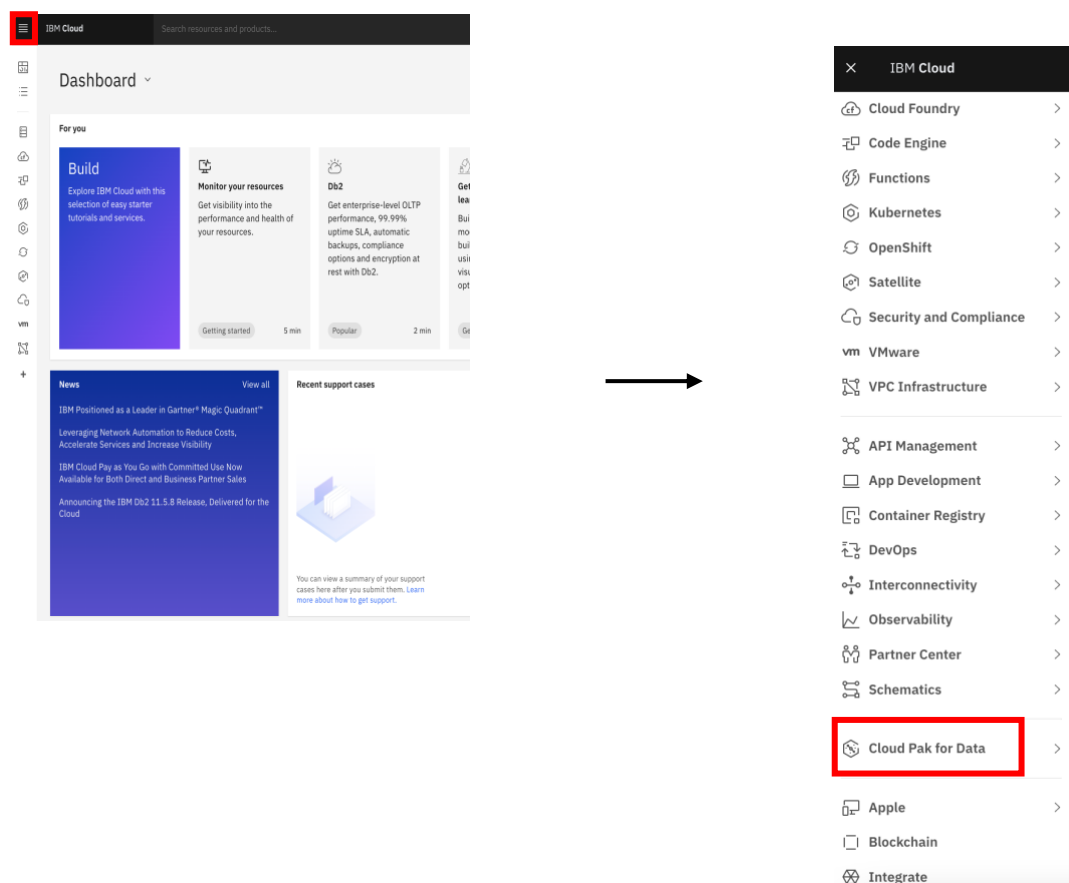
IBM Cloud
Search resources and products...

vm

Dashboard

For you

Build
Explore IBM Cloud with this selection of easy starter tutorials and services.

Monitor your resources
Get visibility into the performance and health of your resources.
Getting started
5 min

Db2
Get enterprise-level OLTP performance, 99.99% uptime SLA, automatic backups, compliance options and encryption at rest with Db2.
Popular
2 min

Get lea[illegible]
Bui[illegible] mo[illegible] bui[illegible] usi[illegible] visu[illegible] opt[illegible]
Ge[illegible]

News
View all
IBM Positioned as a Leader in Gartner® Magic Quadrant™
Leveraging Network Automation to Reduce Costs, Accelerate Services and Increase Visibility
IBM Cloud Pay as You Go with Committed Use Now Available for Both Direct and Business Partner Sales
Announcing the IBM Db2 11.5.8 Release, Delivered for the Cloud

Recent support cases
You can view a summary of your support cases here after you submit them. Learn more about how to get support.

IBM Cloud
Cloud Foundry
Code Engine
Functions
Kubernetes
OpenShift
Satellite
Security and Compliance
vm VMware
VPC Infrastructure
API Management
App Development
Container Registry
DevOps
Interconnectivity
Observability
Partner Center
Schematics
Cloud Pak for Data
Apple
Blockchain
Integrate